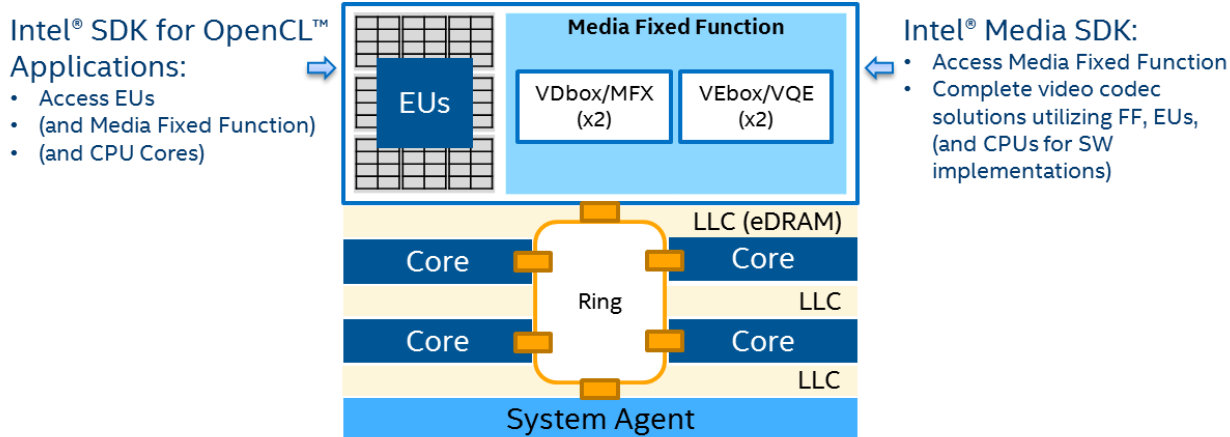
Intel® SDK for OpenCL™ Applications:

- Access EUs
- (and Media Fixed Function)
- (and CPU Cores)

EUs

Media Fixed Function

VDbox/MFX (x2)

VEbox/VQE (x2)

Intel® Media SDK:

- Access Media Fixed Function
- Complete video codec solutions utilizing FF, EUs, (and CPUs for SW implementations)

LLC (eDRAM)

Core

Core

Ring

LLC

Core

Core

LLC

System Agent